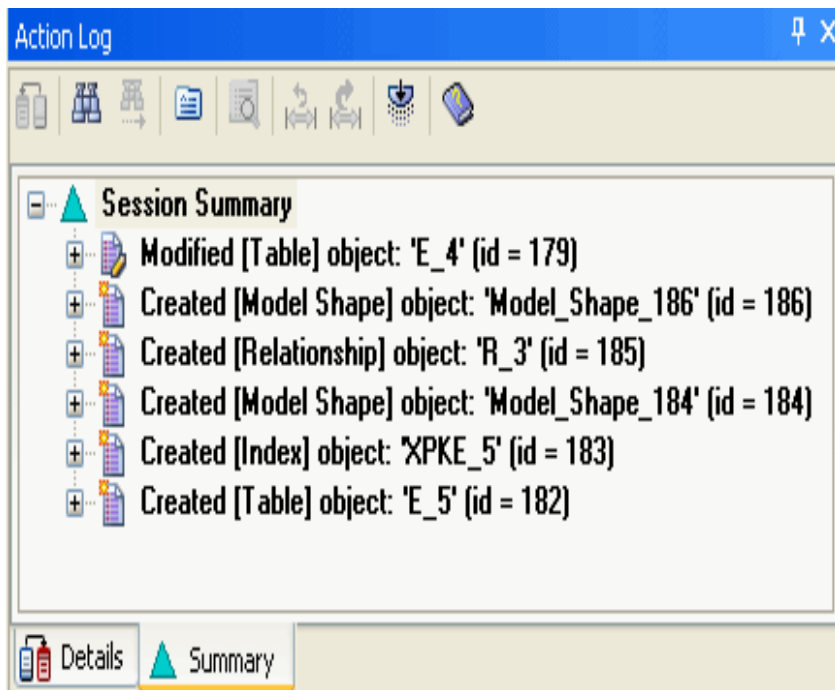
Action Log

Session Summary
Modified [Table] object: 'E_4' (id = 179)
Created [Model Shape] object: 'Model_Shape_186' (id = 186)
Created [Relationship] object: 'R_3' (id = 185)
Created [Model Shape] object: 'Model_Shape_184' (id = 184)
Created [Index] object: 'XPKE_5' (id = 183)
Created [Table] object: 'E_5' (id = 182)

Details
Summary